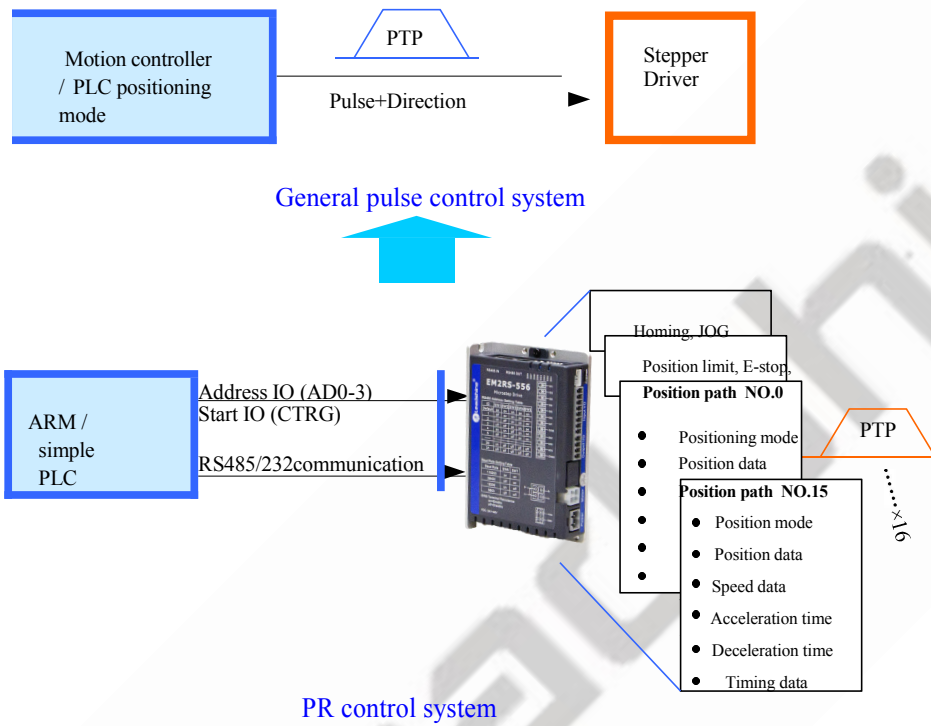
Motion controller / PLC positioning mode

PTP

Pulse+Direction

Stepper Driver

General pulse control system

Homing, JOG

Position limit, E-stop,

Position path NO.0

Positioning mode

Position data

Position path NO.15

Position mode

Position data

Speed data

Acceleration time

Deceleration time

Timing data

PTP

……×16

ARM / simple PLC

Address IO (AD0-3)
Start IO (CTRG)

RS485/232communication

EM2RS-556

PR control system